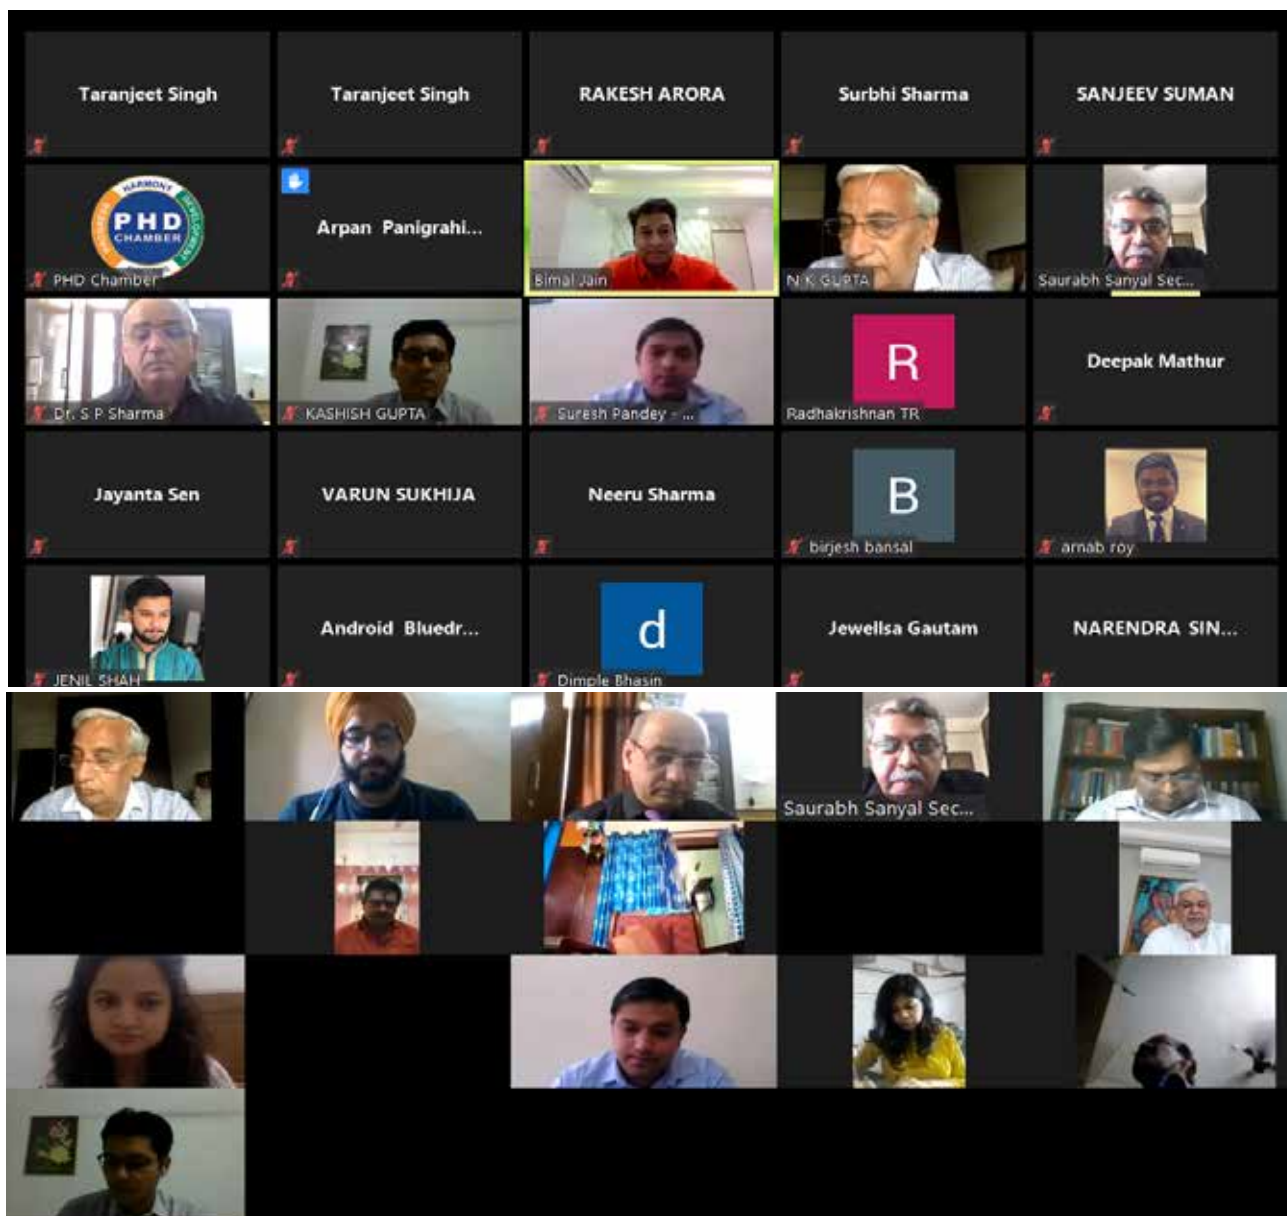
Taranjeet Singh

Taranjeet Singh

RAKESH ARORA

Surbhi Sharma

SANJEEV SUMAN

HARMONY PHD CHAMBER DEVELOPMENT

PHD Chamber

Arpan Panigrahi...

Bimal Jain

N K GUPTA

Saurabh Sanyal Sec...

Dr. S P Sharma

KASHISH GUPTA

Suresh Pandey - ...

R

Radhakrishnan TR

Deepak Mathur

Jayanta Sen

VARUN SUKHIJA

Neeru Sharma

B

birjesh bansal

arnab roy

JENIL SHAH

Android Bluedr...

d

Dimple Bhasin

Jewellsa Gautam

NARENDRA SIN...

Saurabh Sanyal Sec...